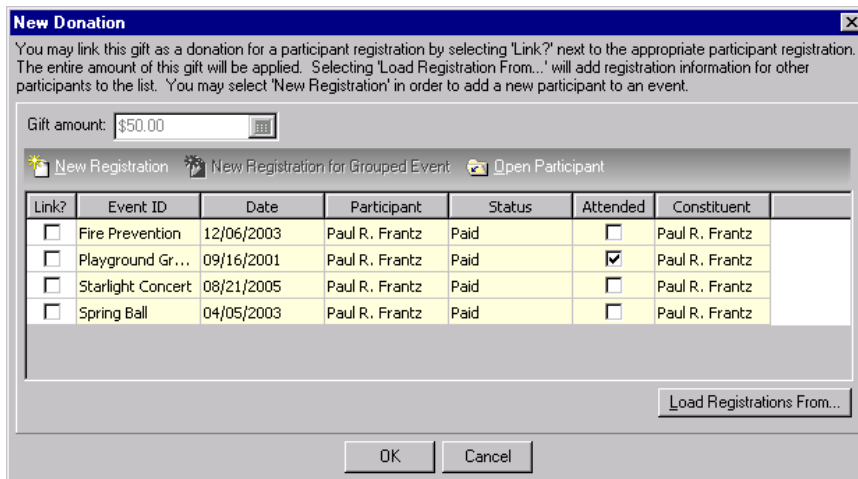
New Donation

You may link this gift as a donation for a participant registration by selecting 'Link?' next to the appropriate participant registration. The entire amount of this gift will be applied. Selecting 'Load Registration From...' will add registration information for other participants to the list. You may select 'New Registration' in order to add a new participant to an event.

Gift amount: $50.00

New Registration New Registration for Grouped Event Open Participant

| Link? | Event ID | Date | Participant | Status | Attended | Constituent |
|---|---|---|---|---|---|---|
| ☐ | Fire Prevention | 12/06/2003 | Paul R. Frantz | Paid | ☐ | Paul R. Frantz |
| ☐ | Playground Gr... | 09/16/2001 | Paul R. Frantz | Paid | ☑ | Paul R. Frantz |
| ☐ | Starlight Concert | 08/21/2005 | Paul R. Frantz | Paid | ☐ | Paul R. Frantz |
| ☐ | Spring Ball | 04/05/2003 | Paul R. Frantz | Paid | ☐ | Paul R. Frantz |

Load Registrations From...

OK Cancel